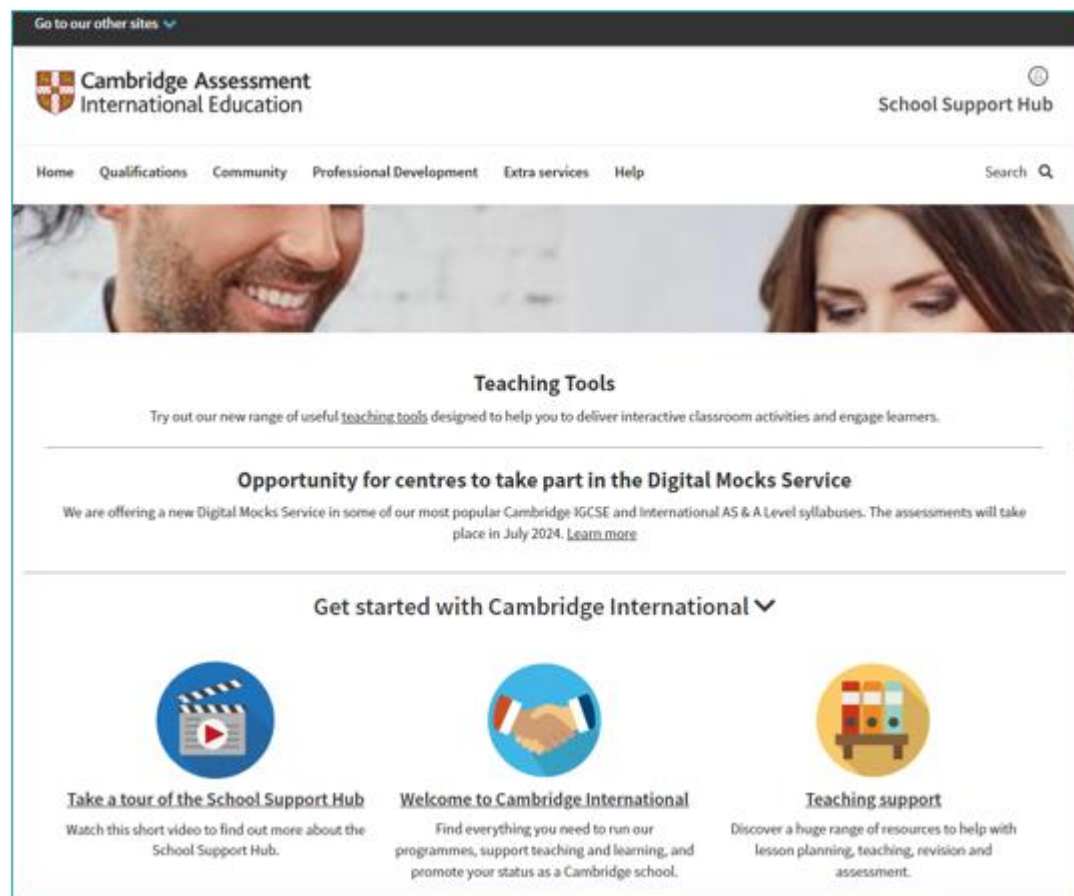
Go to our other sites

Cambridge Assessment International Education

School Support Hub

Home Qualifications Community Professional Development Extra services Help

Search

Teaching Tools

Try out our new range of useful teaching tools designed to help you to deliver interactive classroom activities and engage learners.

Opportunity for centres to take part in the Digital Mocks Service

We are offering a new Digital Mocks Service in some of our most popular Cambridge IGCSE and International AS & A Level syllabuses. The assessments will take place in July 2024. Learn more

Get started with Cambridge International

Take a tour of the School Support Hub

Watch this short video to find out more about the School Support Hub.

Welcome to Cambridge International

Find everything you need to run our programmes, support teaching and learning, and promote your status as a Cambridge school.

Teaching support

Discover a huge range of resources to help with lesson planning, teaching, revision and assessment.